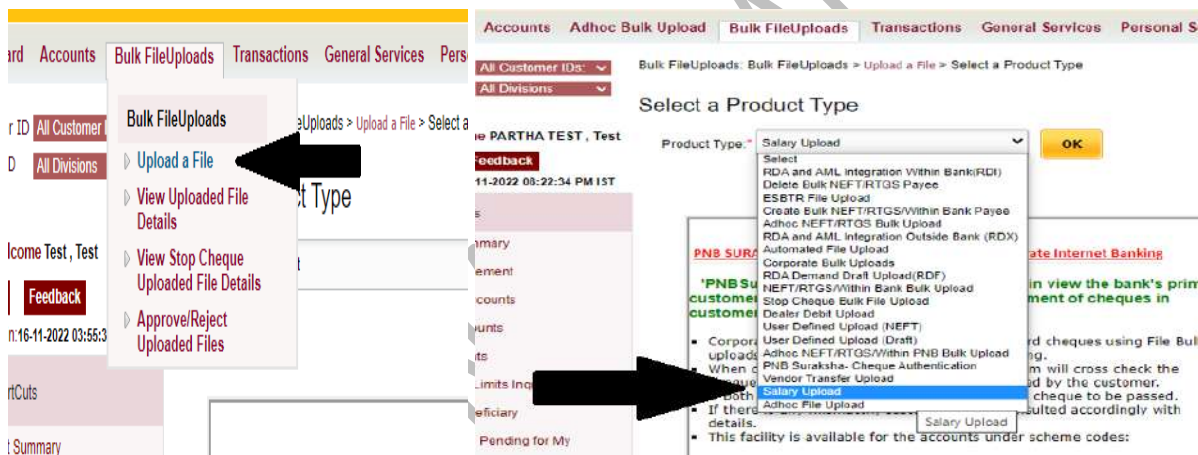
ard Accounts Bulk FileUploads Transactions General Services Pers

r ID All Customer I

D All Divisions

Bulk FileUploads

Upload a File

View Uploaded File Details

View Stop Cheque Uploaded File Details

Approve/Reject Uploaded Files

eUploads > Upload a File > Select a

t Type

lcome Test , Test

Feedback

n:16-11-2022 03:55:3

rtCuts

t Summary

Accounts Adhoc Bulk Upload Bulk FileUploads Transactions General Services Personal S

All Customer IDs:

All Divisions

e PARTHA TEST , Test

Feedback

11-2022 08:22:34 PM IST

s

mary

ement

counts

unts

ts

Limits Inq

eficiary

Pending for My

Bulk FileUploads: Bulk FileUploads > Upload a File > Select a Product Type

Select a Product Type

Product Type:* Salary Upload OK

Select
RDA and AML Integration Within Bank(RDI)
Delete Bulk NEFT/RTGS Payee
ESBTR File Upload
Create Bulk NEFT/RTGS/Within Bank Payee
Adhoc NEFT/RTGS Bulk Upload
RDA and AML Integration Outside Bank (RDX)
Automated File Upload
Corporate Bulk Uploads
RDA Demand Draft Upload(RDF)
NEFT/RTGS/Within Bank Bulk Upload
Stop Cheque Bulk File Upload
Dealer Debit Upload
User Defined Upload (NEFT)
User Defined Upload (Draft)
Adhoc NEFT/RTGS/Within PNB Bulk Upload
PNB Suraksha- Cheque Authentication
Vendor Transfer Upload
Salary Upload
Adhoc File Upload

Salary Upload

PNB SURA ate Internet Banking

'PNB Su in view the bank's prim customer ment of cheques in customer

Corpor rd cheques using File Bul uploads g.
When c m will cross check the d by the customer.
both cheque to be passed.
If there sulted accordingly with details.
This facility is available for the accounts under scheme codes: